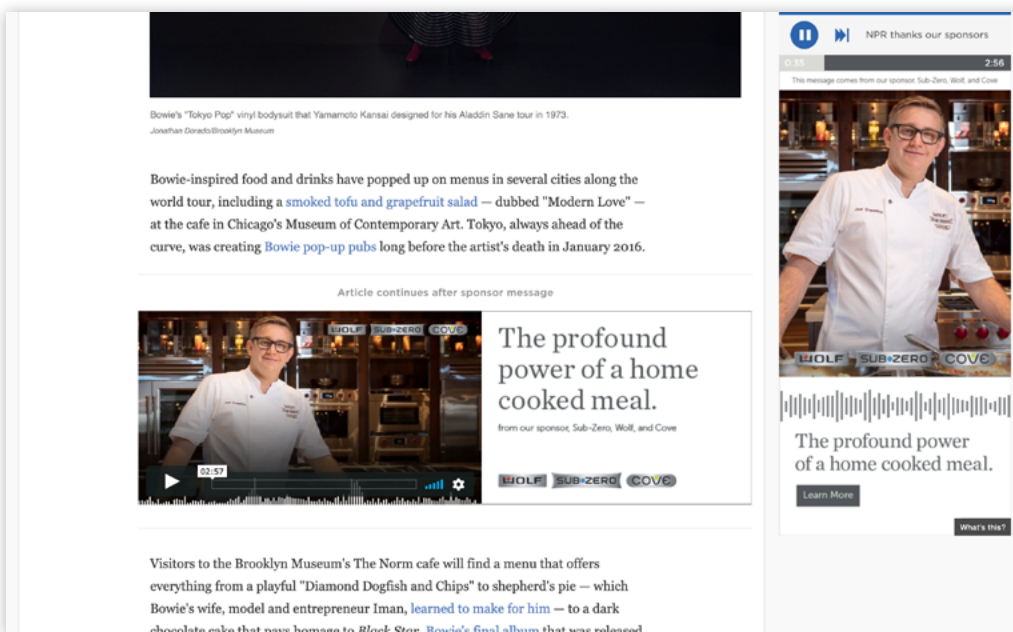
Bowie's "Tokyo Pop" vinyl bodysuit that Yamamoto Kansai designed for his Aladdin Sane tour in 1973.
Jonathan Dorado/Brooklyn Museum

Bowie-inspired food and drinks have popped up on menus in several cities along the world tour, including a smoked tofu and grapefruit salad — dubbed "Modern Love" — at the cafe in Chicago's Museum of Contemporary Art. Tokyo, always ahead of the curve, was creating Bowie pop-up pubs long before the artist's death in January 2016.

Article continues after sponsor message

WOLF SUB-ZERO COVE

02:57

The profound power of a home cooked meal.

from our sponsor, Sub-Zero, Wolf, and Cove

WOLF SUB-ZERO COVE

Visitors to the Brooklyn Museum's The Norm cafe will find a menu that offers everything from a playful "Diamond Dogfish and Chips" to shepherd's pie — which Bowie's wife, model and entrepreneur Iman, learned to make for him — to a dark chocolate cake that pays homage to Black Star, Bowie's final album that was released

NPR thanks our sponsors

0:35

2:56

This message comes from our sponsor, Sub-Zero, Wolf, and Cove

WOLF SUB-ZERO COVE

The profound power of a home cooked meal.

Learn More

What's this?